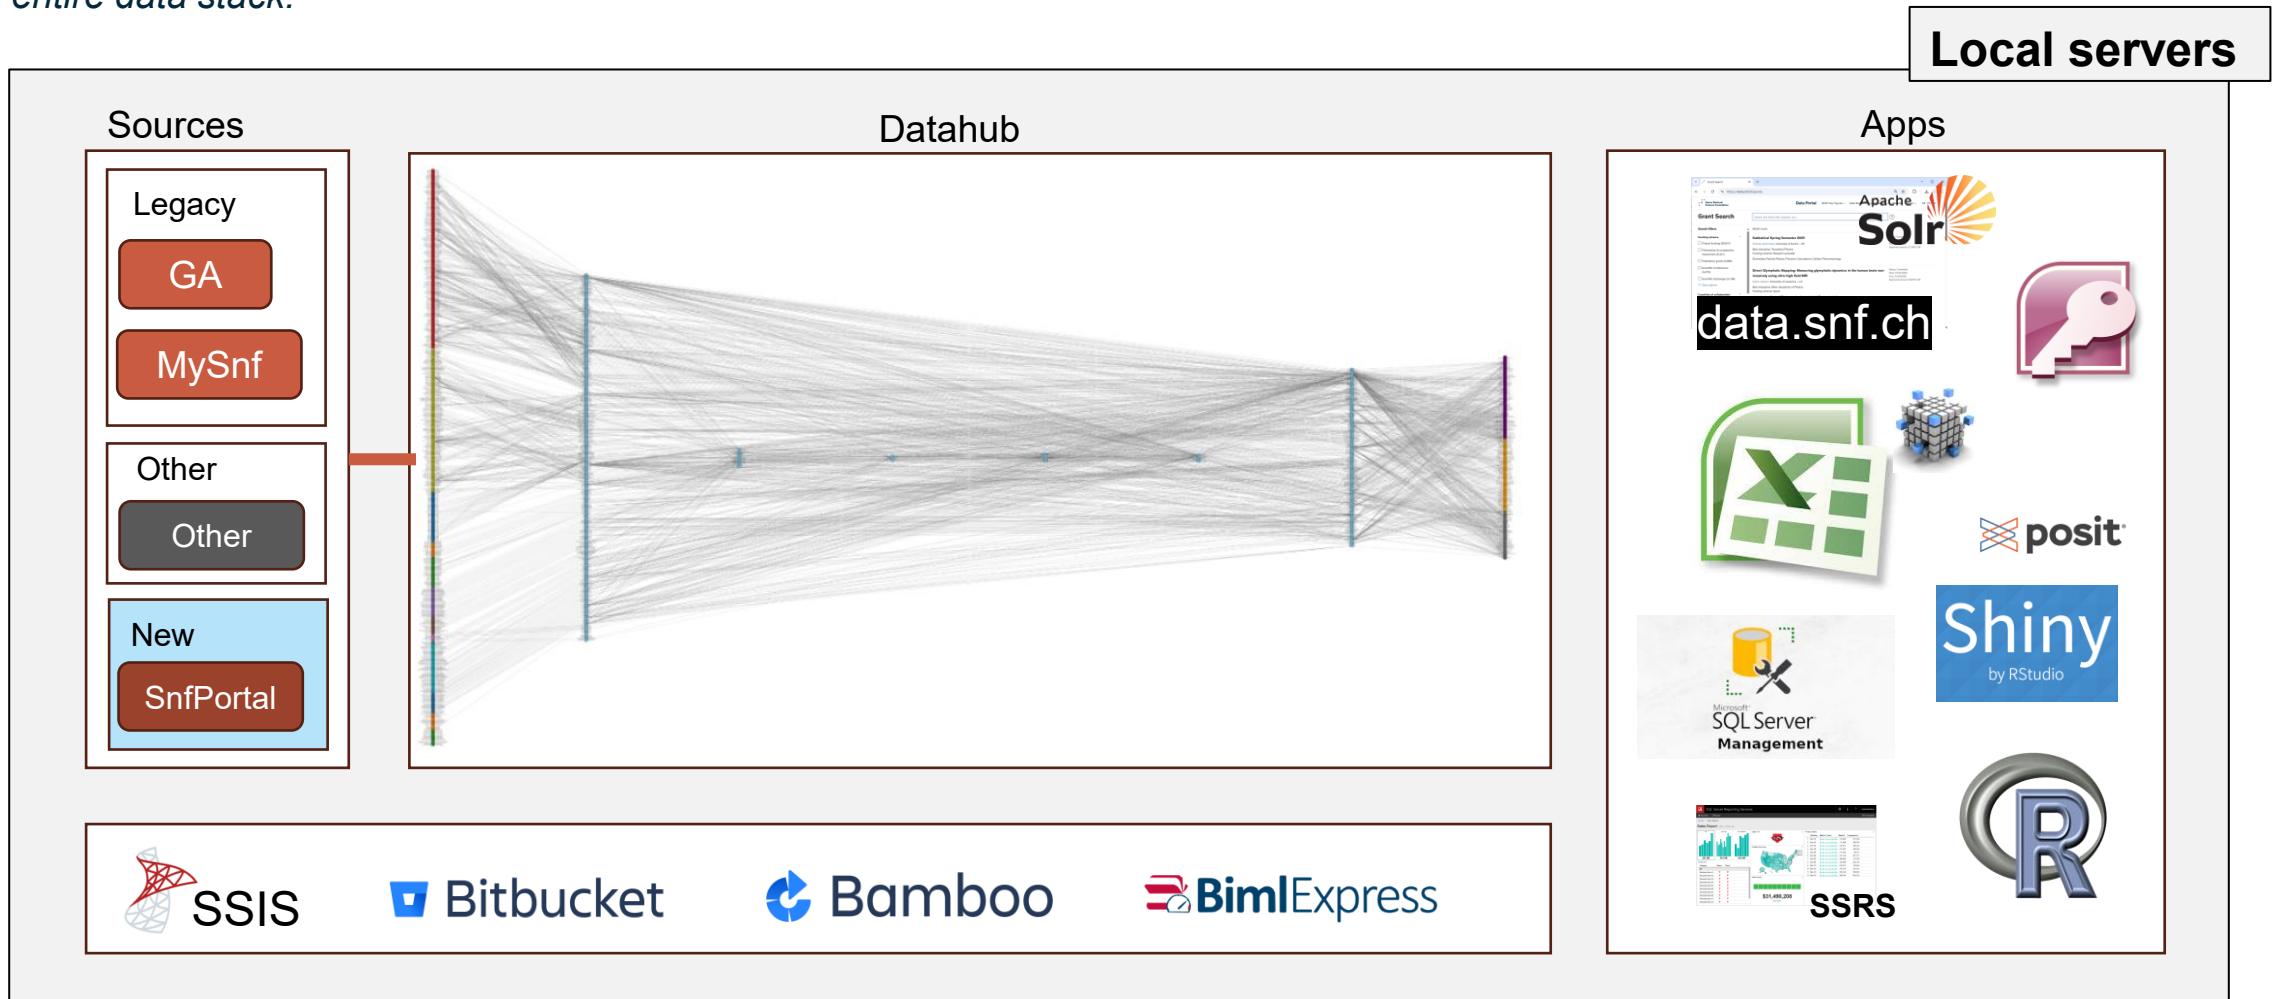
Local servers

Sources

Legacy

GA

MySnf

Other

Other

New

SnfPortal

Datahub

Apps

Apache Solr

data.snf.ch

posit

Microsoft SQL Server Management

Shiny by RStudio

SSRS

R

SSIS

Bitbucket

Bamboo

BimlExpress